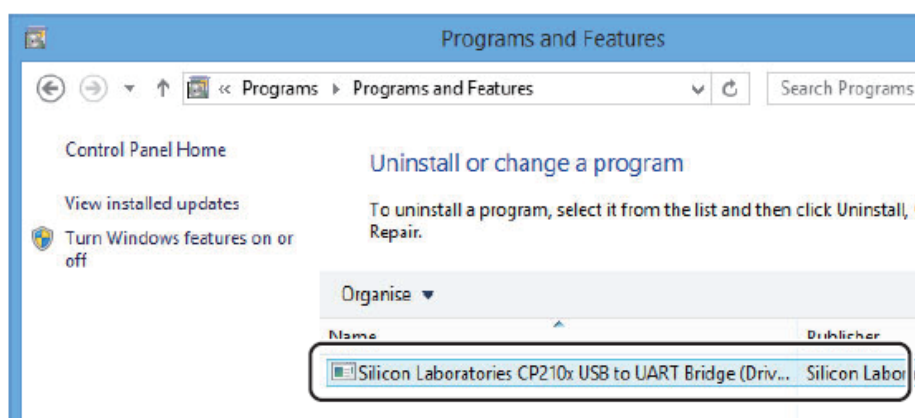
Programs and Features

« Programs ▸ Programs and Features

Search Programs

Control Panel Home

View installed updates

Turn Windows features on or off

Uninstall or change a program

To uninstall a program, select it from the list and then click Uninstall,

Repair.

Organise ▾

Name

Publisher

Silicon Laboratories CP210x USB to UART Bridge (Driv...

Silicon Labor